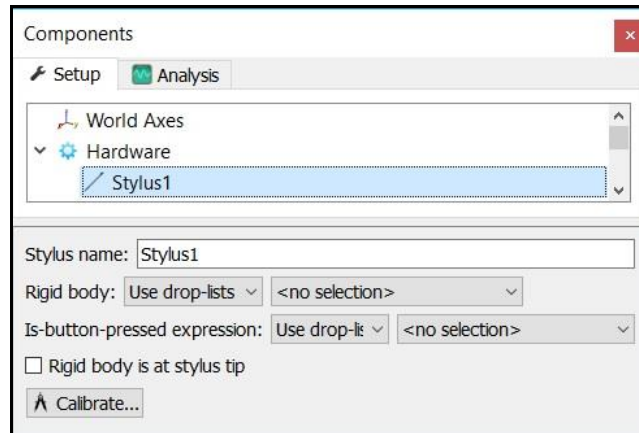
Components

×

Setup

Analysis

World Axes

Hardware

Stylus1

Stylus name: Stylus1

Rigid body: Use drop-lists <no selection>

Is-button-pressed expression: Use drop-lis <no selection>

Rigid body is at stylus tip

Calibrate...